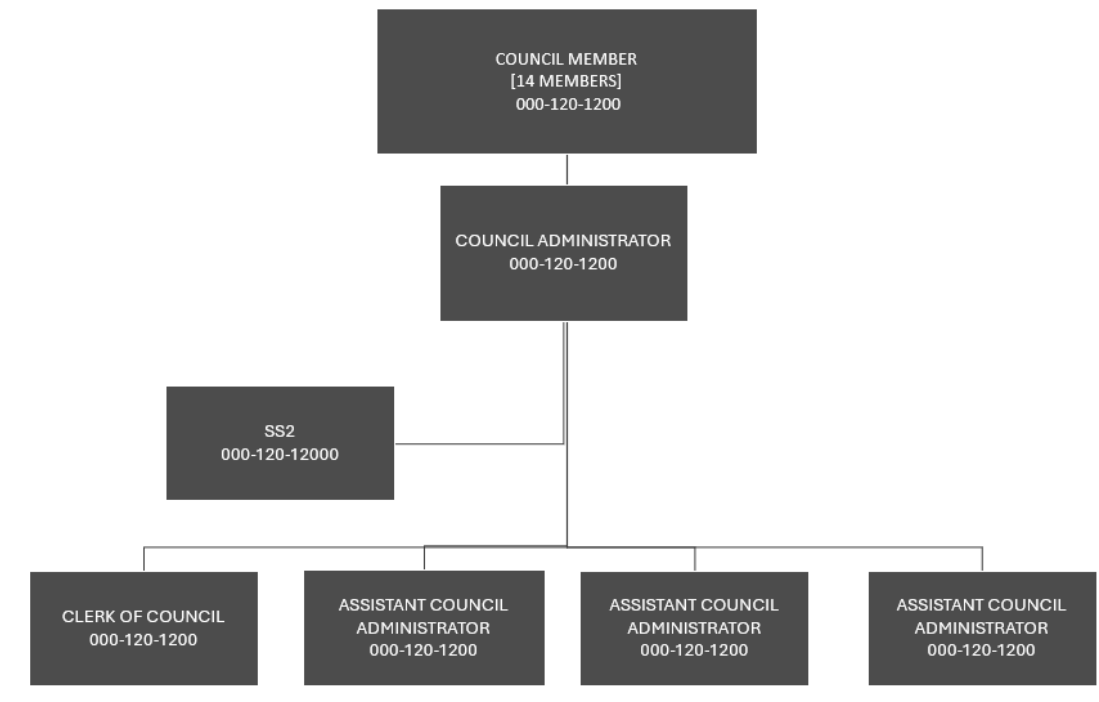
COUNCIL MEMBER
[14 MEMBERS]
000-120-1200

COUNCIL ADMINISTRATOR
000-120-1200

SS2
000-120-12000

CLERK OF COUNCIL
000-120-1200

ASSISTANT COUNCIL ADMINISTRATOR
000-120-1200

ASSISTANT COUNCIL ADMINISTRATOR
000-120-1200

ASSISTANT COUNCIL ADMINISTRATOR
000-120-1200